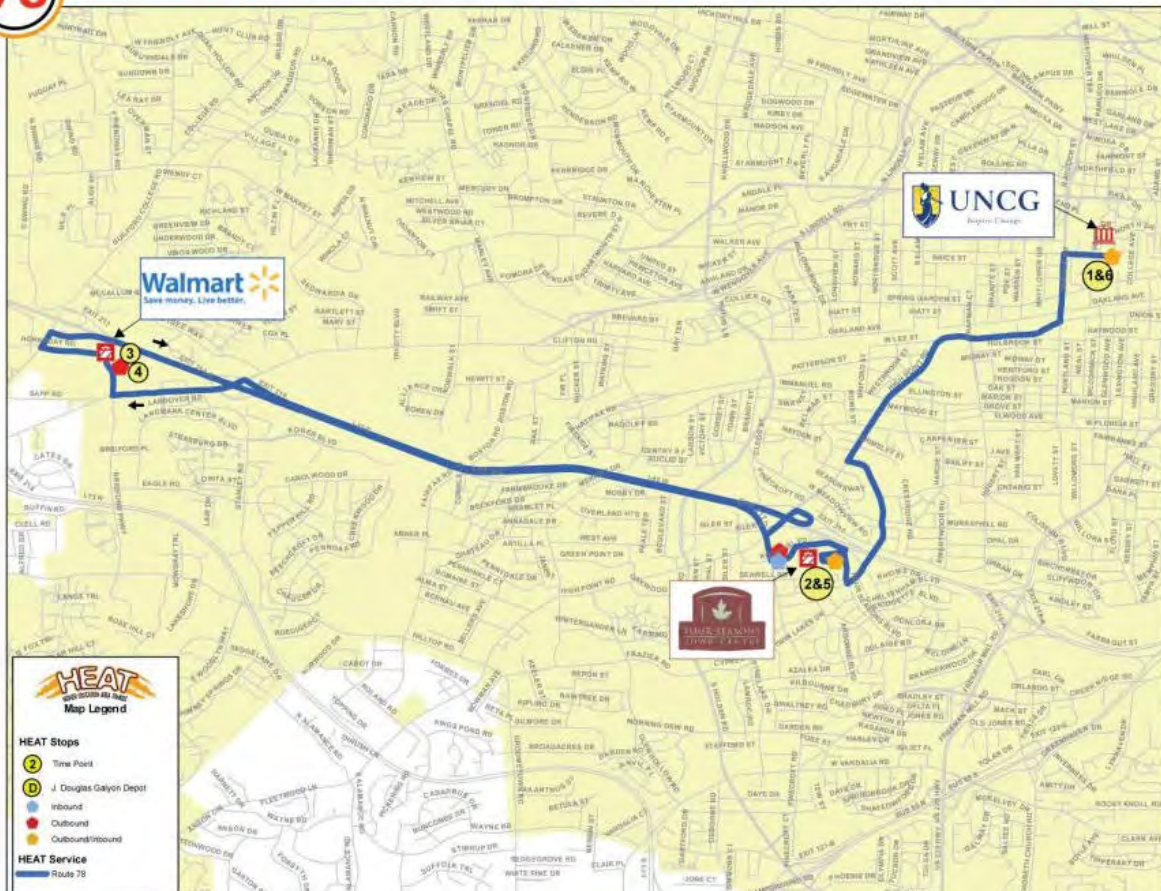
Walmart
Save money. Live better.

UNCG
Inspire Change

FOUR SEASONS TOWN CENTRE

3
4
2&5
1&6

HEAT
Map Legend

HEAT Stops
2 Time Point
D J. Douglas Galyon Depot
Inbound
Outbound
Outbound/Inbound

HEAT Service
Route 78

HOLDEN RD
SPRING GARDEN ST
WALKER AVE
OAKLAND AVE
MERRITT DR
CLIFTON RD
HIGH POINT RD
PATTERSON ST
W MARKET ST
FRIENDLY AVE
LEE ST
MEADOWVIEW RD
ELLINGTON ST
FLORIDA ST
COLISEUM BLVD
TATE ST
MCGEE ST
GATE CITY BLVD
HOLBROOK ST
UNION ST
MAYWOOD ST
OVERLAND HTS
BROWNSTONE
AZALEA DR
W VANDALIA RD
KENTFORD ST
OLD JONES RD
BANKS ST